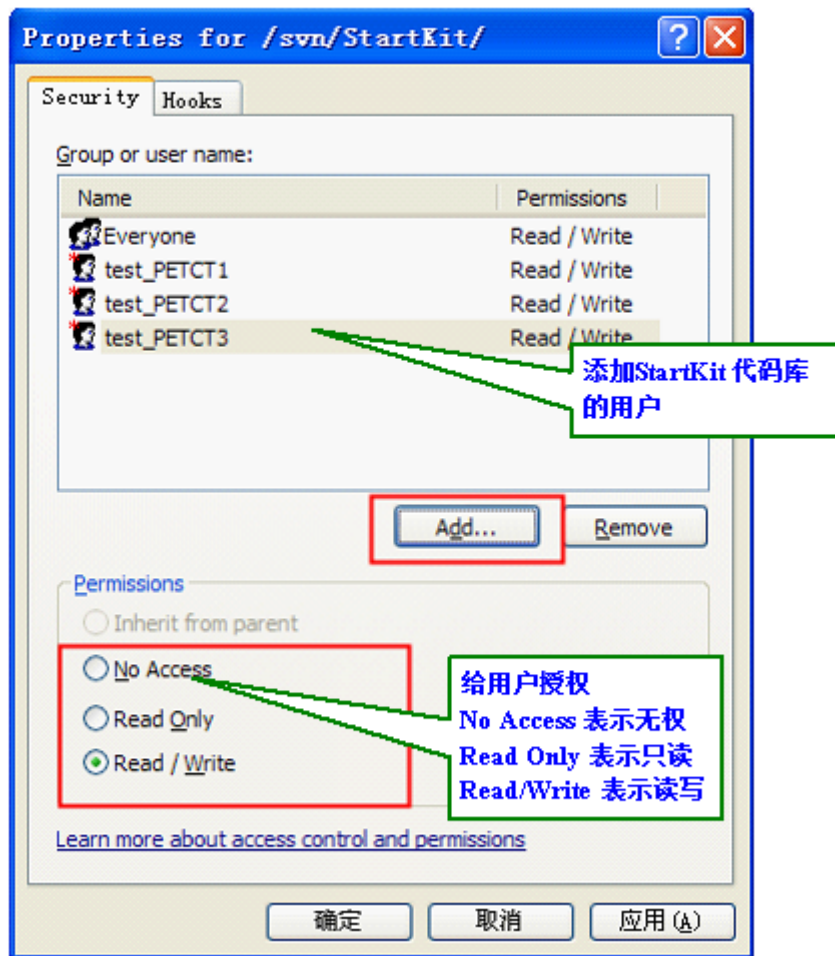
Properties for /svn/StartKit/

Security | Hooks

Group or user name:

| Name | Permissions |
|---|---|
| Everyone | Read / Write |
| test_PETCT1 | Read / Write |
| test_PETCT2 | Read / Write |
| test_PETCT3 | Read / Write |

添加StartKit 代码库的用户

Add... | Remove

Permissions

Inherit from parent

No Access

Read Only

Read / Write

给用户授权
No Access 表示无权
Read Only 表示只读
Read/Write 表示读写

Learn more about access control and permissions

确定 | 取消 | 应用(A)